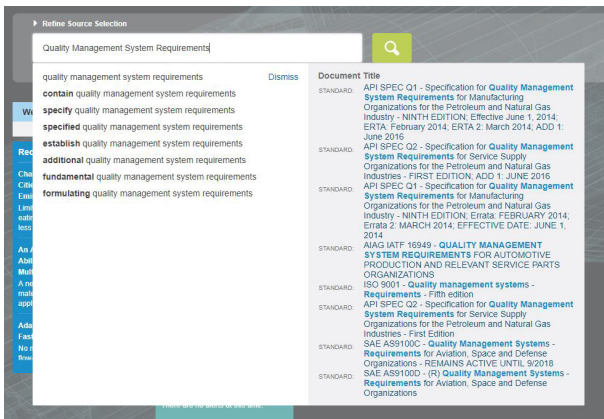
▸ Refine Source Selection

Quality Management System Requirements

quality management system requirements
Dismiss
contain quality management system requirements
specify quality management system requirements
specified quality management system requirements
establish quality management system requirements
additional quality management system requirements
fundamental quality management system requirements
formulating quality management system requirements

Document Title

STANDARD: API SPEC Q1 - Specification for Quality Management System Requirements for Manufacturing Organizations for the Petroleum and Natural Gas Industry - NINTH EDITION; Effective June 1, 2014; ERTA: February 2014; ERTA 2: March 2014; ADD 1: June 2016

STANDARD: API SPEC Q2 - Specification for Quality Management System Requirements for Service Supply Organizations for the Petroleum and Natural Gas Industry - FIRST EDITION; ADD 1: JUNE 2016

STANDARD: API SPEC Q1 - Specification for Quality Management System Requirements for Manufacturing Organizations for the Petroleum and Natural Gas Industry - NINTH EDITION; Errata: FEBRUARY 2014; Errata 2: MARCH 2014; EFFECTIVE DATE: JUNE 1, 2014

STANDARD: AIAG IATF 16949 - QUALITY MANAGEMENT SYSTEM REQUIREMENTS FOR AUTOMOTIVE PRODUCTION AND RELEVANT SERVICE PARTS ORGANIZATIONS

STANDARD: ISO 9001 - Quality management systems - Requirements - Fifth edition

STANDARD: API SPEC Q2 - Specification for Quality Management System Requirements for Service Supply Organizations for the Petroleum and Natural Gas Industries - First Edition

STANDARD: SAE AS9100C - Quality Management Systems - Requirements for Aviation, Space and Defense Organizations - REMAINS ACTIVE UNTIL 9/2018

STANDARD: SAE AS9100D - (R) Quality Management Systems - Requirements for Aviation, Space and Defense Organizations